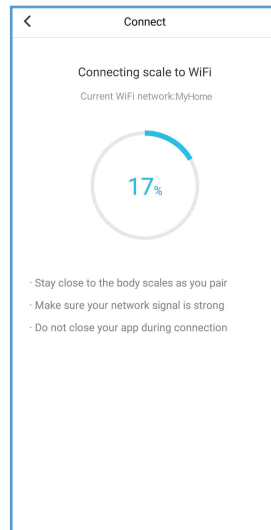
<

Connect

Connecting scale to WiFi

Current WiFi network:MyHome

17%

· Stay close to the body scales as you pair

· Make sure your network signal is strong

· Do not close your app during connection